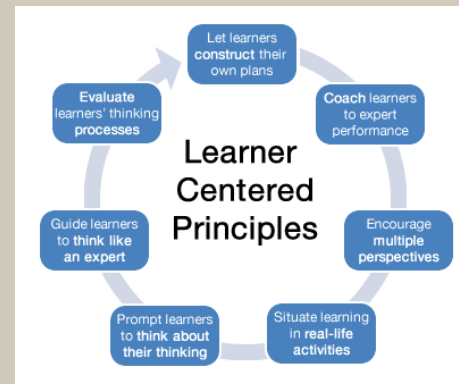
Let learners construct their own plans

Coach learners to expert performance

Encourage multiple perspectives

Situate learning in real-life activities

Prompt learners to think about their thinking

Guide learners to think like an expert

Evaluate learners' thinking processes

Learner Centered Principles